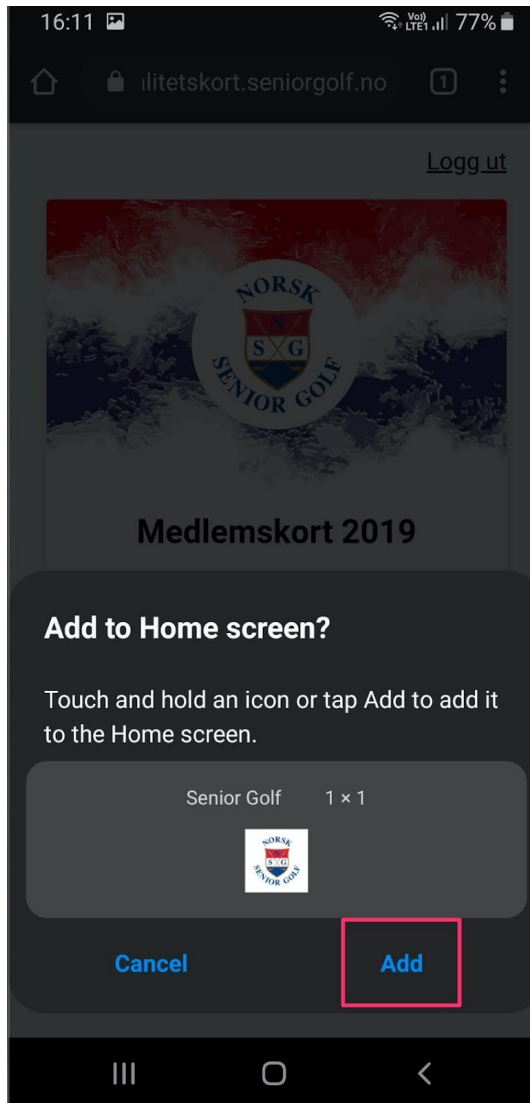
16:11

Vo) LTE1 77%

ilitetskort.seniorgolf.no

1

Logg ut

NORSK
S G
SENIOR GOLF

Medlemskort 2019

Add to Home screen?

Touch and hold an icon or tap Add to add it to the Home screen.

Senior Golf 1 × 1

NORSK
S G
SENIOR GOLF

Cancel

Add